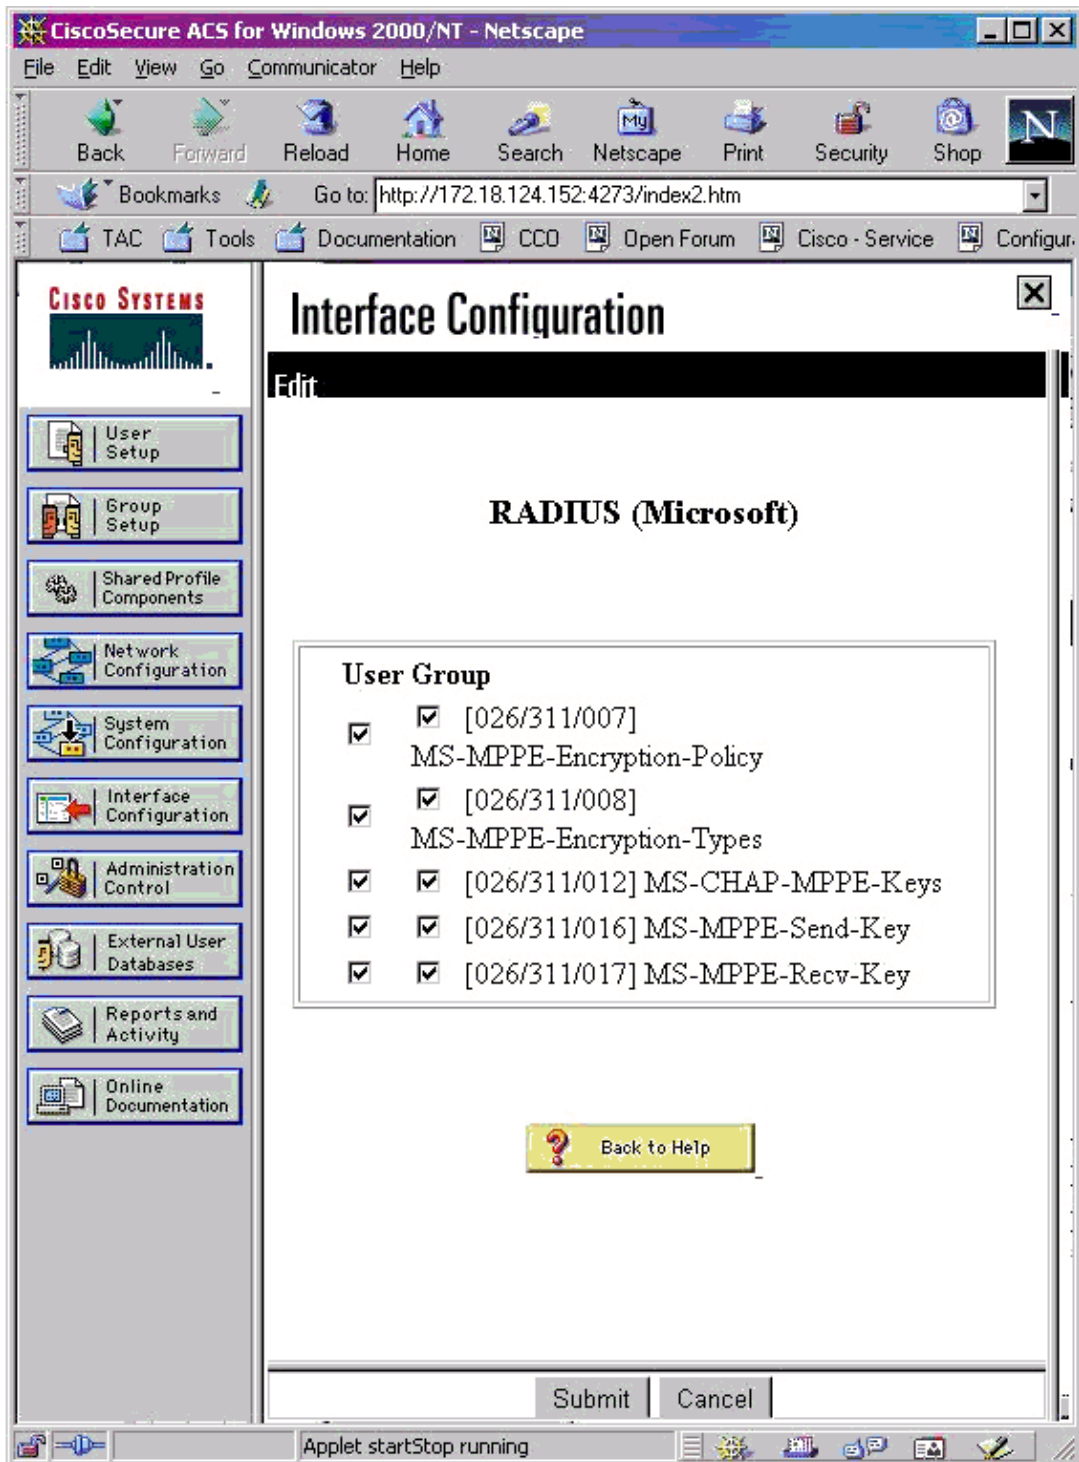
CiscoSecure ACS for Windows 2000/NT - Netscape

File Edit View Go Communicator Help

Back Forward Reload Home Search Netscape Print Security Shop

Bookmarks Go to: http://172.18.124.152:4273/index2.htm

TAC Tools Documentation CCO Open Forum Cisco - Service Configur

Cisco Systems

User Setup
Group Setup
Shared Profile Components
Network Configuration
System Configuration
Interface Configuration
Administration Control
External User Databases
Reports and Activity
Online Documentation

Interface Configuration

Edit

RADIUS (Microsoft)

User Group

[026/311/007] MS-MPPE-Encryption-Policy
[026/311/008] MS-MPPE-Encryption-Types
[026/311/012] MS-CHAP-MPPE-Keys
[026/311/016] MS-MPPE-Send-Key
[026/311/017] MS-MPPE-Recv-Key

Back to Help

Submit Cancel

Applet startStop running